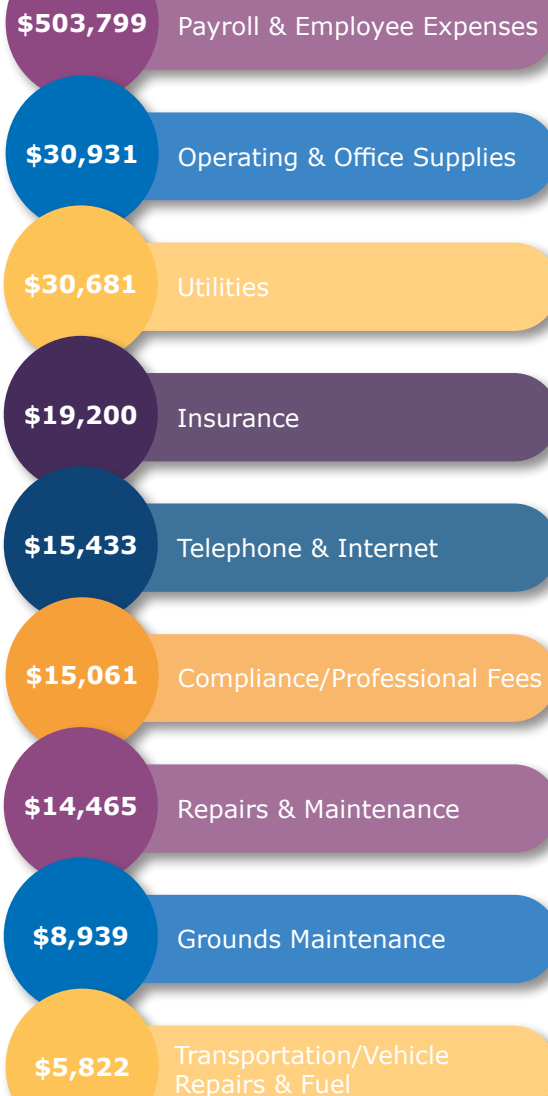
$503,799 Payroll & Employee Expenses

$30,931 Operating & Office Supplies

$30,681 Utilities

$19,200 Insurance

$15,433 Telephone & Internet

$15,061 Compliance/Professional Fees

$14,465 Repairs & Maintenance

$8,939 Grounds Maintenance

$5,822 Transportation/Vehicle Repairs & Fuel